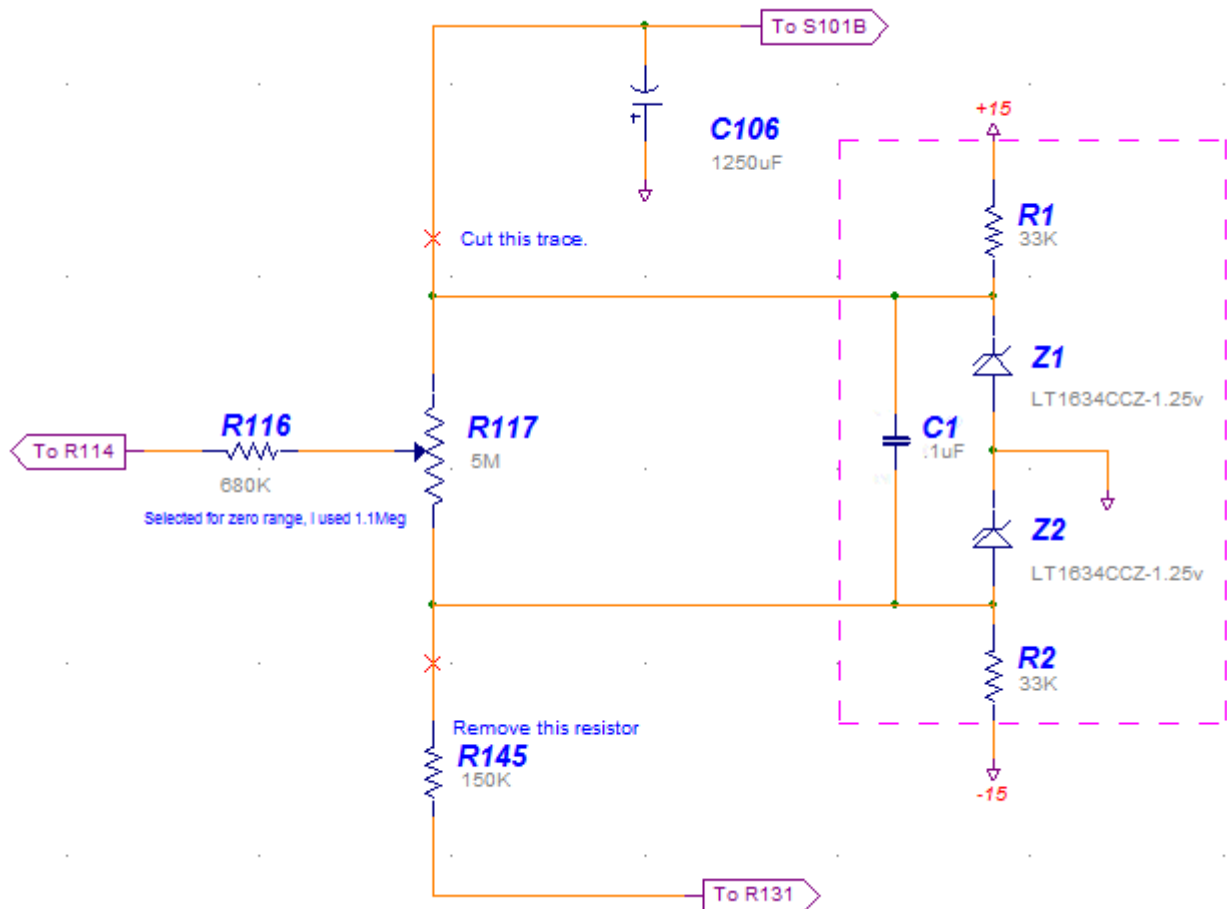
To S101B

C106
1250uF

+15

R1
33K

Cut this trace.

Z1
LT1634CCZ-1.25v

To R114

R116
680K

Selected for zero range, I used 1.1Meg

R117
5M

C1
.1uF

Z2
LT1634CCZ-1.25v

R2
33K

Remove this resistor

R145
150K

-15

To R131